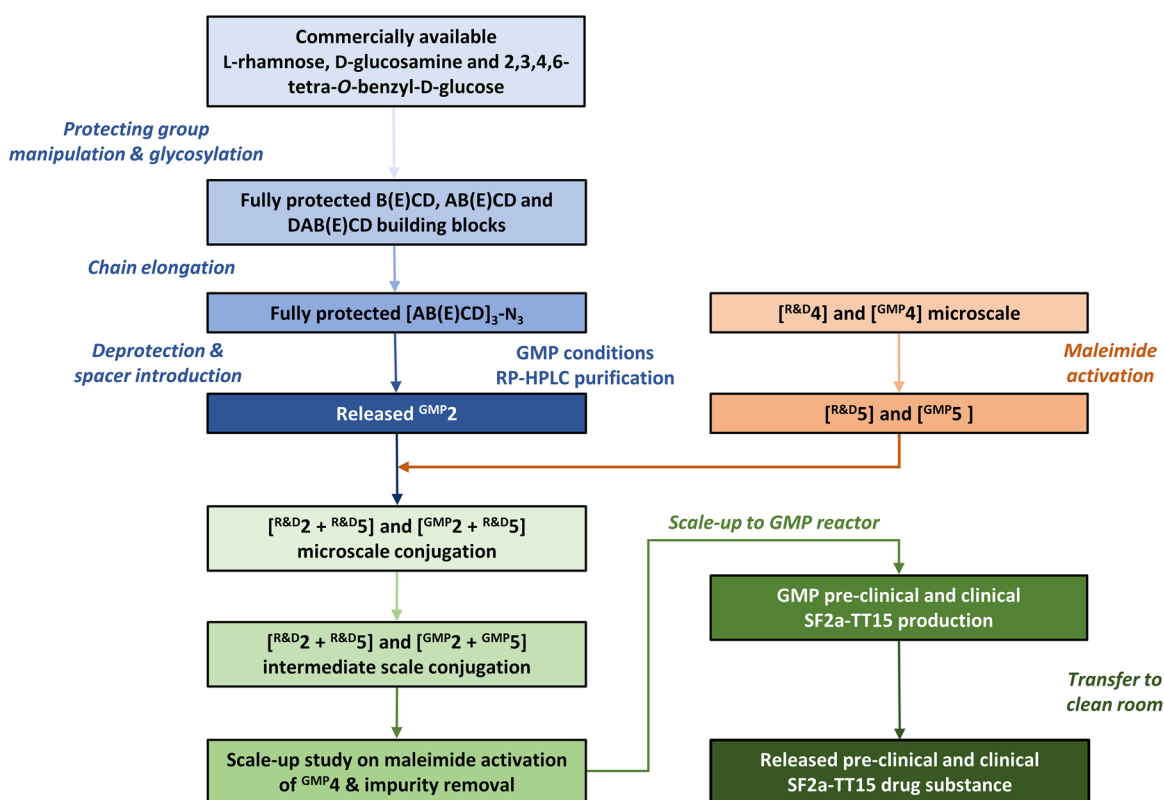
Commercially available L-rhamnose, D-glucosamine and 2,3,4,6-tetra-*O*-benzyl-D-glucose

Protecting group manipulation & glycosylation

Fully protected B(E)CD, AB(E)CD and DAB(E)CD building blocks

Chain elongation

Fully protected $[AB(E)CD]_3$-$N_3$

Deprotection & spacer introduction

GMP conditions RP-HPLC purification

Released $^{GMP}2$

$[^{R\&D}4]$ and $[^{GMP}4]$ microscale

Maleimide activation

$[^{R\&D}5]$ and $[^{GMP}5\ ]$

$[^{R\&D}2 + {}^{R\&D}5]$ and $[^{GMP}2 + {}^{R\&D}5]$ microscale conjugation

Scale-up to GMP reactor

GMP pre-clinical and clinical SF2a-TT15 production

$[^{R\&D}2 + {}^{R\&D}5]$ and $[^{GMP}2 + {}^{GMP}5]$ intermediate scale conjugation

Transfer to clean room

Scale-up study on maleimide activation of $^{GMP}4$ & impurity removal

Released pre-clinical and clinical SF2a-TT15 drug substance